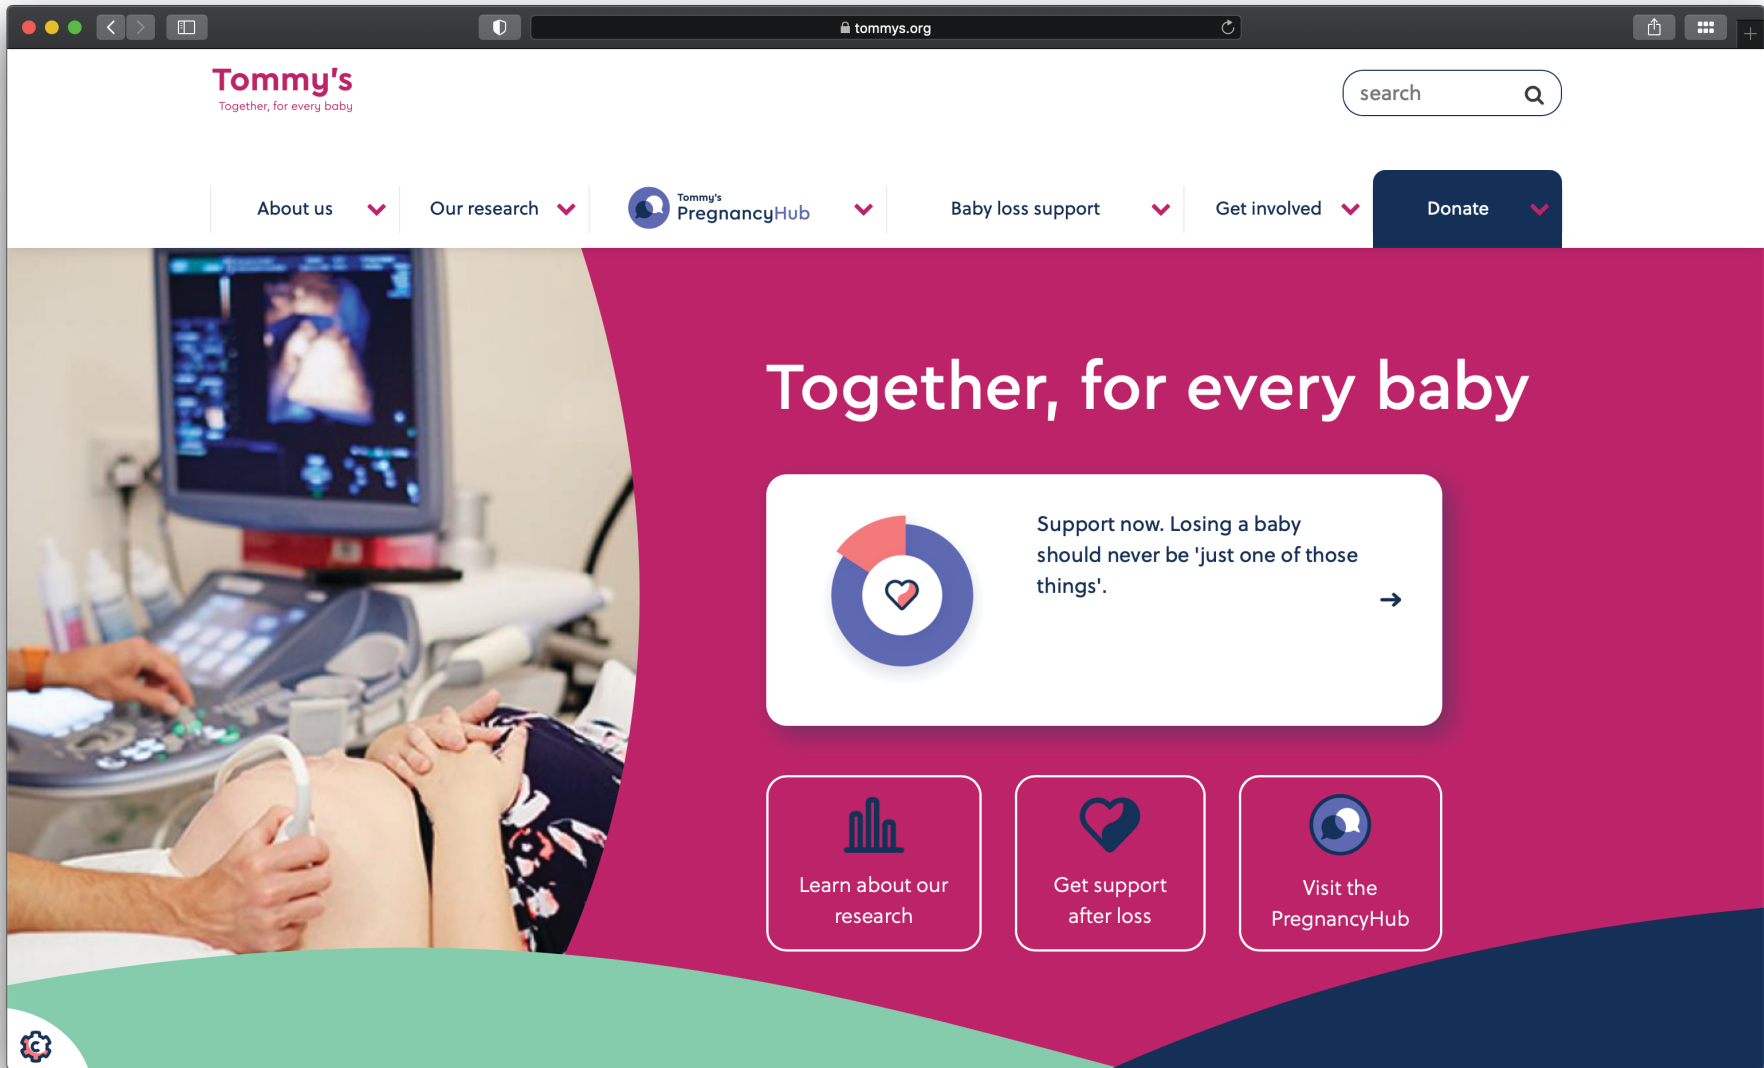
tommys.org

Tommy's
Together, for every baby

search

About us

Our research

Tommy's PregnancyHub

Baby loss support

Get involved

Donate

Together, for every baby

Support now. Losing a baby should never be 'just one of those things'.

Learn about our research

Get support after loss

Visit the PregnancyHub